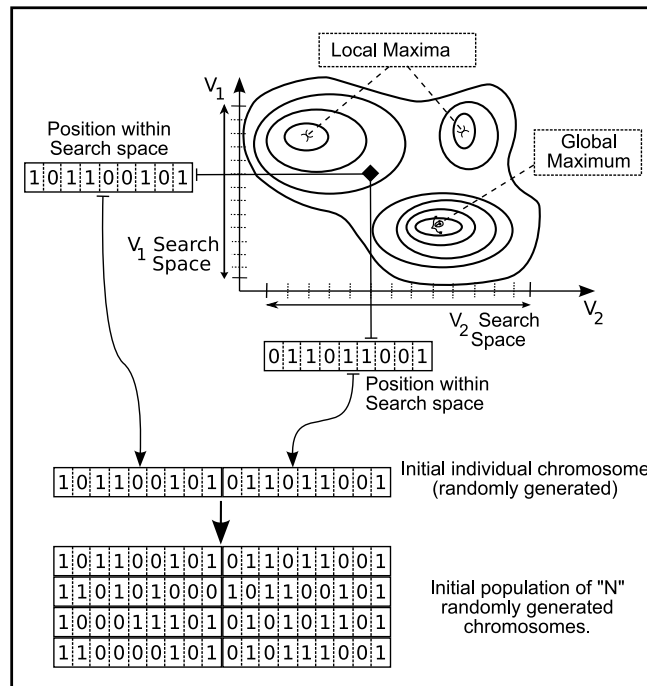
Local Maxima

$V_1$

Position within Search space

1 0 1 1 0 0 1 0 1

Global Maximum

$V_1$ Search Space

$V_2$

$V_2$ Search Space

0 1 1 0 1 1 0 0 1

Position within Search space

| 1 | 0 | 1 | 1 | 0 | 0 | 1 | 0 | 1 | 0 | 1 | 1 | 0 | 1 | 1 | 0 | 0 | 1 |
|---|---|---|---|---|---|---|---|---|---|---|---|---|---|---|---|---|---|

Initial individual chromosome (randomly generated)

| 1 | 0 | 1 | 1 | 0 | 0 | 1 | 0 | 1 | 0 | 1 | 1 | 0 | 1 | 1 | 0 | 0 | 1 |
|---|---|---|---|---|---|---|---|---|---|---|---|---|---|---|---|---|---|
| 1 | 1 | 0 | 1 | 0 | 1 | 0 | 0 | 0 | 1 | 0 | 1 | 1 | 0 | 0 | 1 | 0 | 1 |
| 1 | 0 | 0 | 0 | 1 | 1 | 1 | 0 | 1 | 0 | 1 | 0 | 1 | 0 | 1 | 1 | 0 | 1 |
| 1 | 1 | 0 | 0 | 0 | 0 | 1 | 0 | 1 | 0 | 1 | 0 | 1 | 1 | 1 | 0 | 0 | 1 |

Initial population of "N" randomly generated chromosomes.